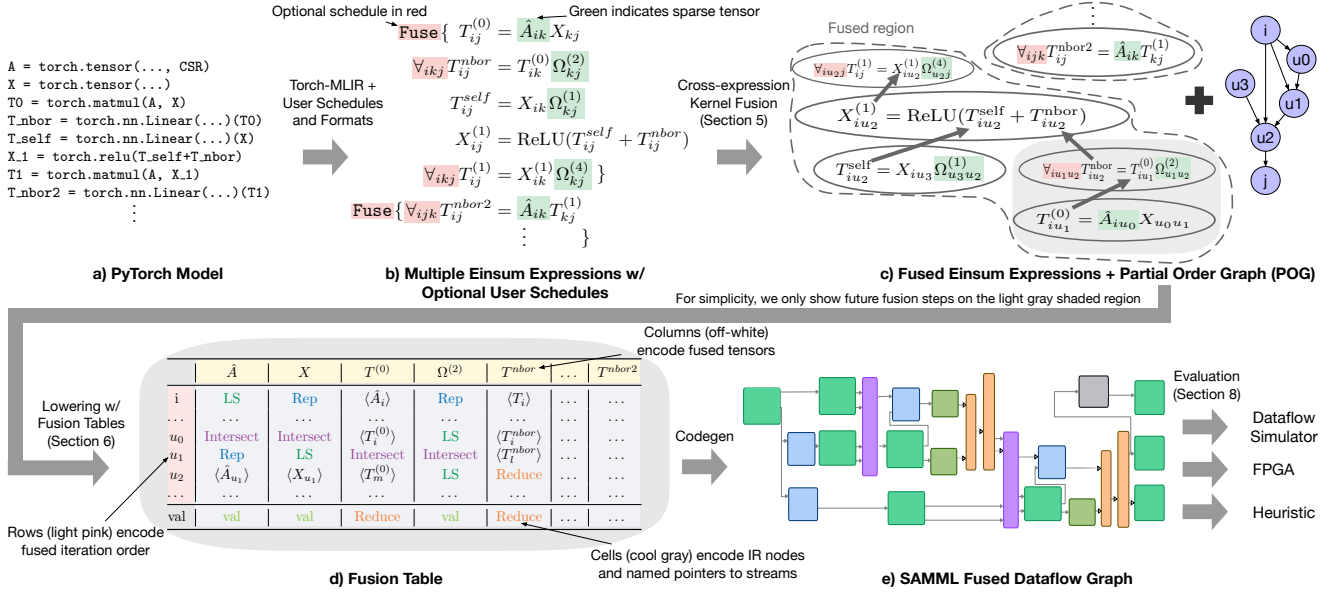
A = torch.tensor(..., CSR)
X = torch.tensor(...)
T0 = torch.matmul(A, X)
T_nbor = torch.nn.Linear(...)(T0)
T_self = torch.nn.Linear(...)(X)
X_1 = torch.relu(T_self+T_nbor)
T1 = torch.matmul(A, X_1)
T_nbor2 = torch.nn.Linear(...)(T1)
⋮

a) PyTorch Model

Torch-MLIR + User Schedules and Formats

Optional schedule in red

Green indicates sparse tensor

Fuse{ $T_{ij}^{(0)} = \hat{A}_{ik} X_{kj}$

$\forall_{ikj} T_{ij}^{nbor} = T_{ik}^{(0)} \Omega_{kj}^{(2)}$

$T_{ij}^{self} = X_{ik} \Omega_{kj}^{(1)}$

$X_{ij}^{(1)} = \text{ReLU}(T_{ij}^{self} + T_{ij}^{nbor})$

$\forall_{ikj} T_{ij}^{(1)} = X_{ik}^{(1)} \Omega_{kj}^{(4)}$ }

Fuse{ $\forall_{ijk} T_{ij}^{nbor2} = \hat{A}_{ik} T_{kj}^{(1)}$
⋮ }

b) Multiple Einsum Expressions w/ Optional User Schedules

Cross-expression Kernel Fusion (Section 5)

Fused region

$\forall_{iu_2j} T_{ij}^{(1)} = X_{iu_2}^{(1)} \Omega_{u_2j}^{(4)}$

$\forall_{ijk} T_{ij}^{\text{nbor2}} = \hat{A}_{ik} T_{kj}^{(1)}$

$X_{iu_2}^{(1)} = \text{ReLU}(T_{iu_2}^{\text{self}} + T_{iu_2}^{\text{nbor}})$

$T_{iu_2}^{\text{self}} = X_{iu_3} \Omega_{u_3u_2}^{(1)}$

$\forall_{iu_1u_2} T_{iu_2}^{\text{nbor}} = T_{iu_1}^{(0)} \Omega_{u_1u_2}^{(2)}$

$T_{iu_1}^{(0)} = \hat{A}_{iu_0} X_{u_0u_1}$

i
u0
u3
u1
u2
j

c) Fused Einsum Expressions + Partial Order Graph (POG)

For simplicity, we only show future fusion steps on the light gray shaded region

Lowering w/ Fusion Tables (Section 6)

Columns (off-white) encode fused tensors

| | $\hat{A}$ | $X$ | $T^{(0)}$ | $\Omega^{(2)}$ | $T^{nbor}$ | ... | $T^{nbor2}$ |
|---|---|---|---|---|---|---|---|
| i | LS | Rep | $\langle \hat{A}_i \rangle$ | Rep | $\langle T_i \rangle$ | ... | ... |
| ... | ... | ... | ... | ... | ... | ... | ... |
| $u_0$ | Intersect | Intersect | $\langle T_i^{(0)} \rangle$ | LS | $\langle T_i^{nbor} \rangle$ | ... | ... |
| $u_1$ | Rep | LS | Intersect | Intersect | $\langle T_l^{nbor} \rangle$ | ... | ... |
| $u_2$ | $\langle \hat{A}_{u_1} \rangle$ | $\langle X_{u_1} \rangle$ | $\langle T_m^{(0)} \rangle$ | LS | Reduce | ... | ... |
| ... | ... | ... | ... | ... | ... | ... | ... |
| val | val | val | Reduce | val | Reduce | ... | ... |

Rows (light pink) encode fused iteration order

Cells (cool gray) encode IR nodes and named pointers to streams

d) Fusion Table

Codegen

Evaluation (Section 8)

Dataflow Simulator

FPGA

Heuristic

e) SAMML Fused Dataflow Graph